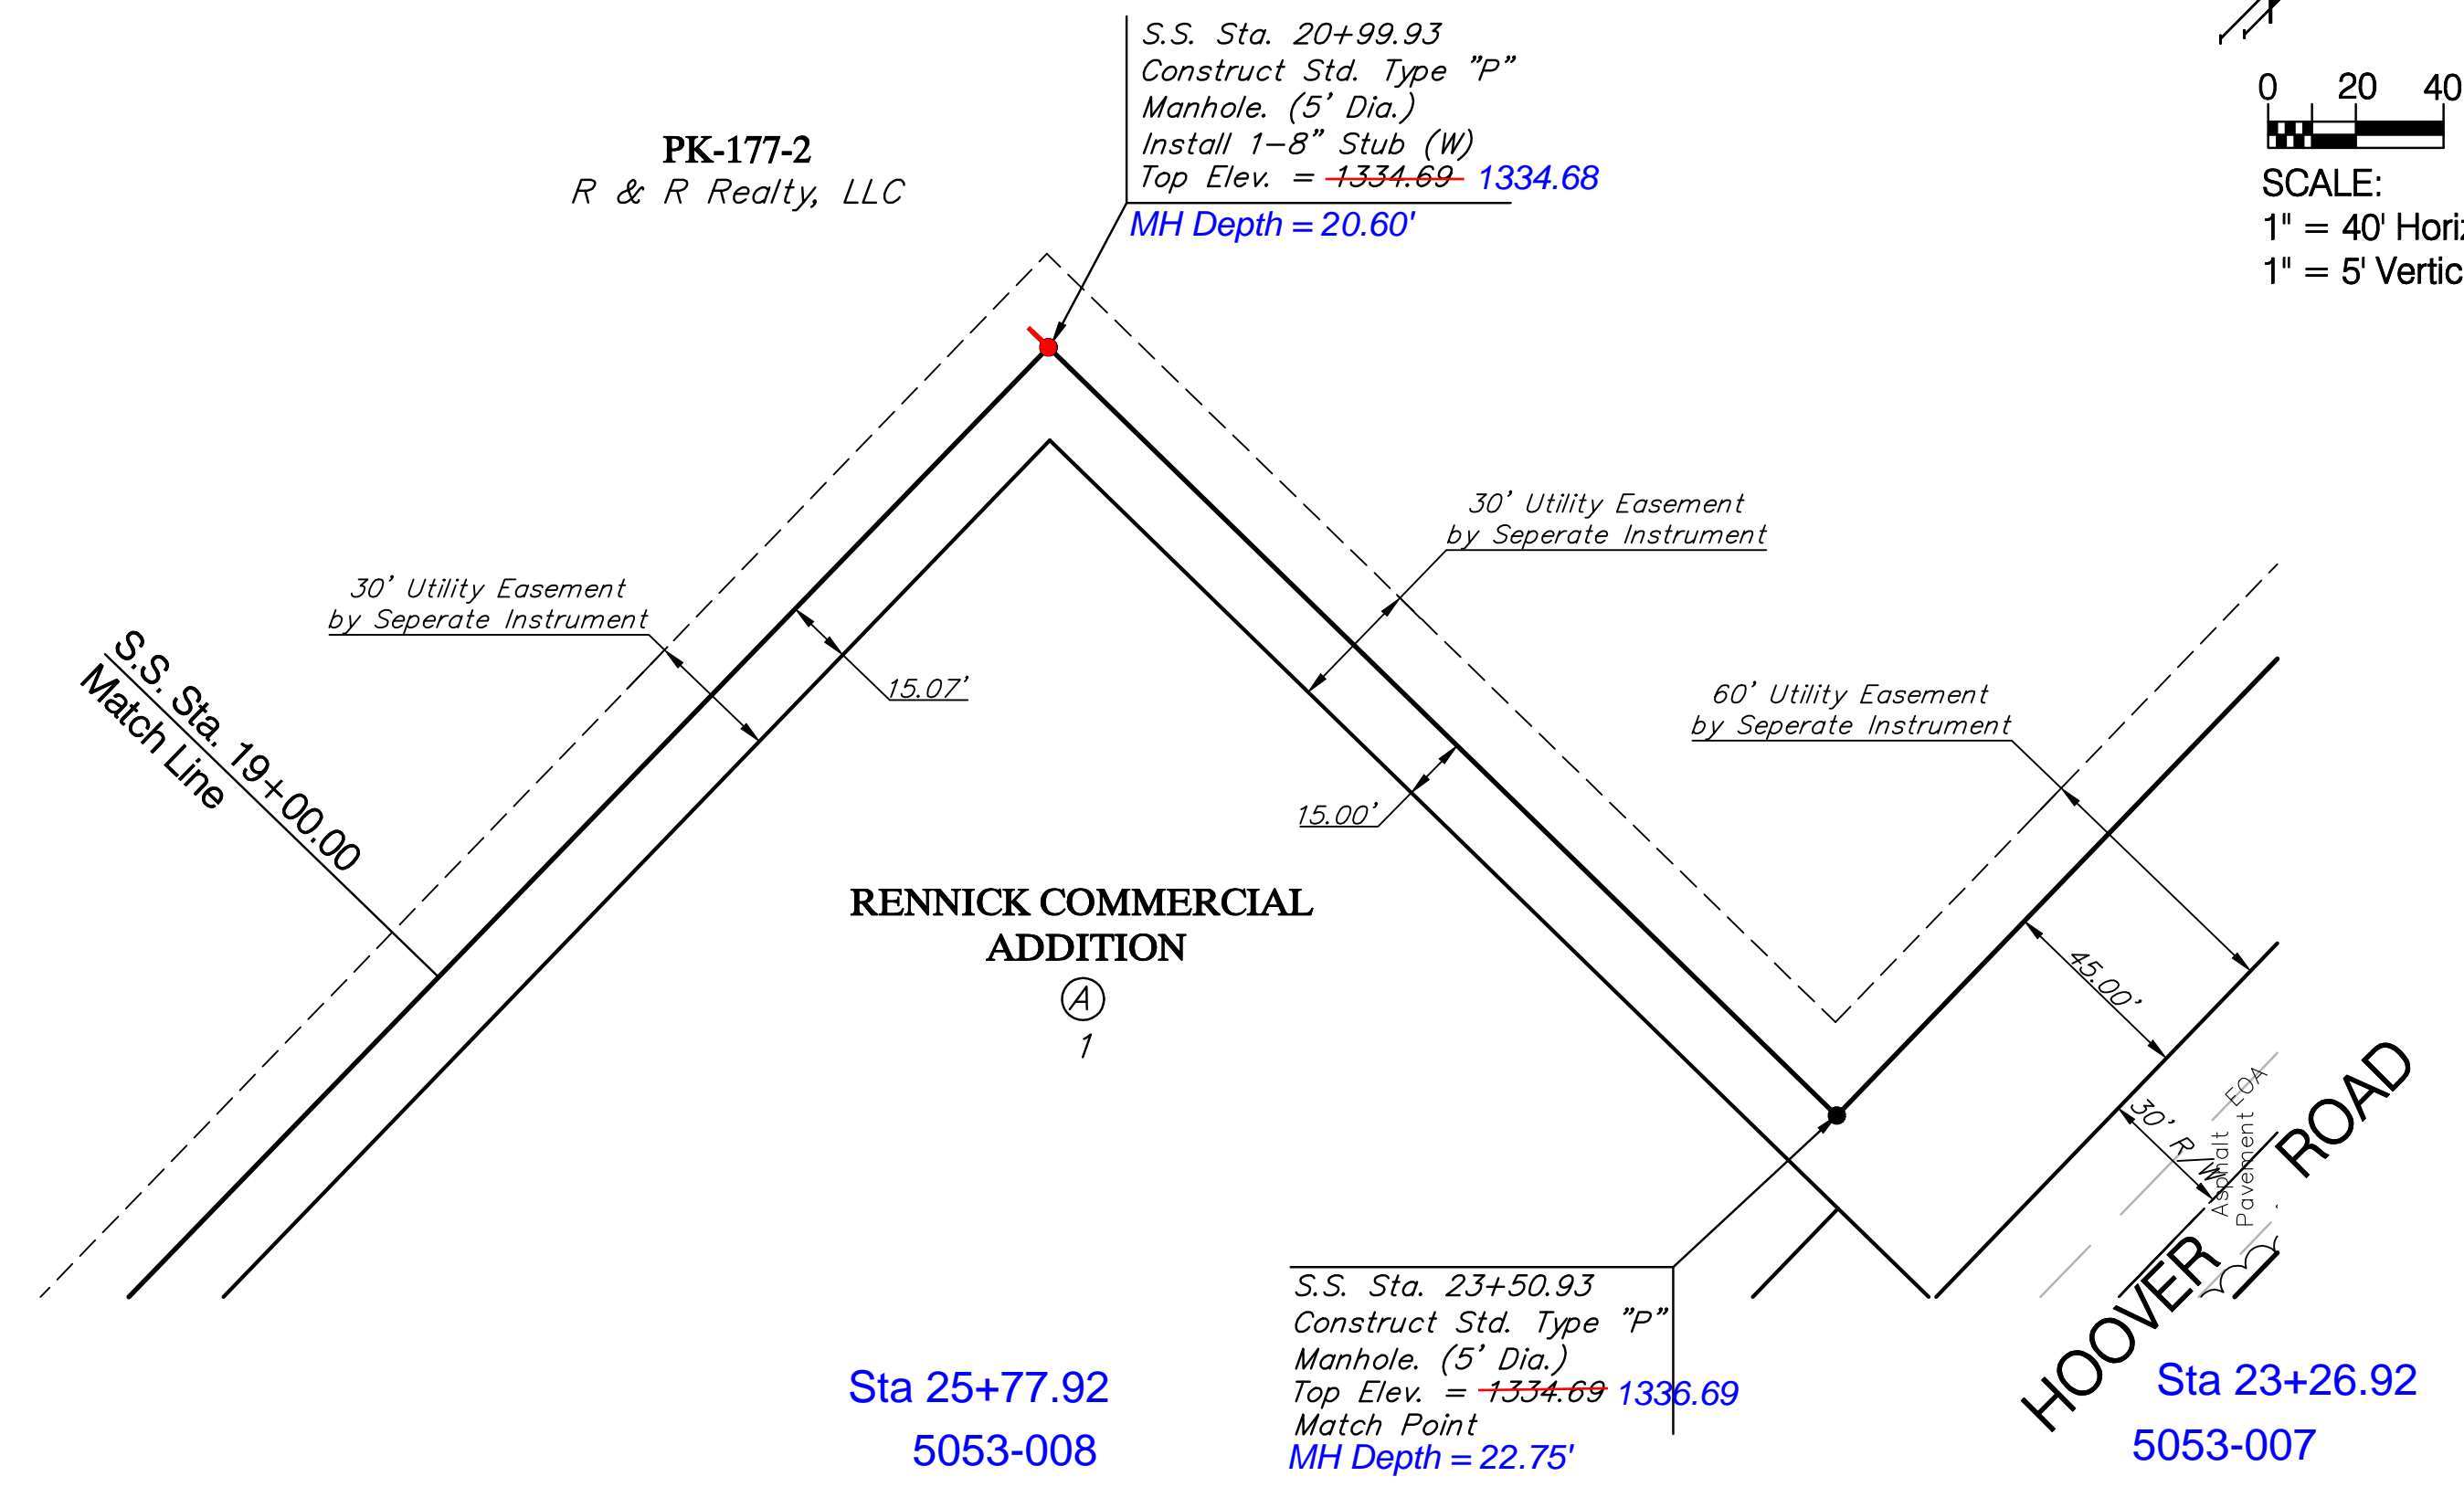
S.S. Sta. 20+99.93
Construct Std. Type "P"
Manhole. (5' Dia.)
Install 1–8" Stub (W)
Top Elev. = 1334.69 1334.68
MH Depth = 20.60'

0 20 40
SCALE:
1" = 40' Hori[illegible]
1" = 5' Vertic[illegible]

PK-177-2
R & R Realty, LLC

30' Utility Easement
by Seperate Instrument

30' Utility Easement
by Seperate Instrument

60' Utility Easement
by Seperate Instrument

S.S. Sta. 19+00.00
Match Line

15.07'

15.00'

45.00'

30' R/W

EOA

Asphalt Pavement

RENNICK COMMERCIAL ADDITION
A
1

HOOVER ROAD

S.S. Sta. 23+50.93
Construct Std. Type "P"
Manhole. (5' Dia.)
Top Elev. = 1334.69 1336.69
Match Point
MH Depth = 22.75'

Sta 25+77.92
5053-008

Sta 23+26.92
5053-007